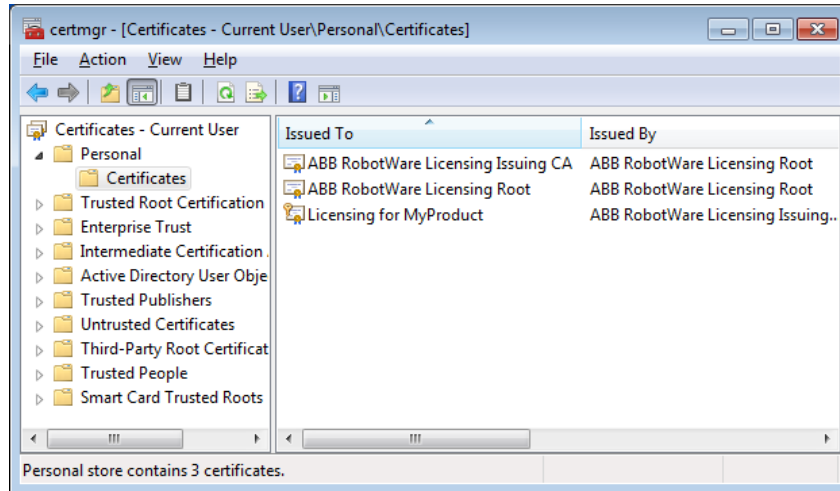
certmgr - [Certificates - Current User\Personal\Certificates]

File Action View Help

Certificates - Current User
Personal
Certificates
Trusted Root Certification
Enterprise Trust
Intermediate Certification .
Active Directory User Obje
Trusted Publishers
Untrusted Certificates
Third-Party Root Certificat
Trusted People
Smart Card Trusted Roots

| Issued To | Issued By |
|---|---|
| ABB RobotWare Licensing Issuing CA | ABB RobotWare Licensing Root |
| ABB RobotWare Licensing Root | ABB RobotWare Licensing Root |
| Licensing for MyProduct | ABB RobotWare Licensing Issuing.. |

Personal store contains 3 certificates.